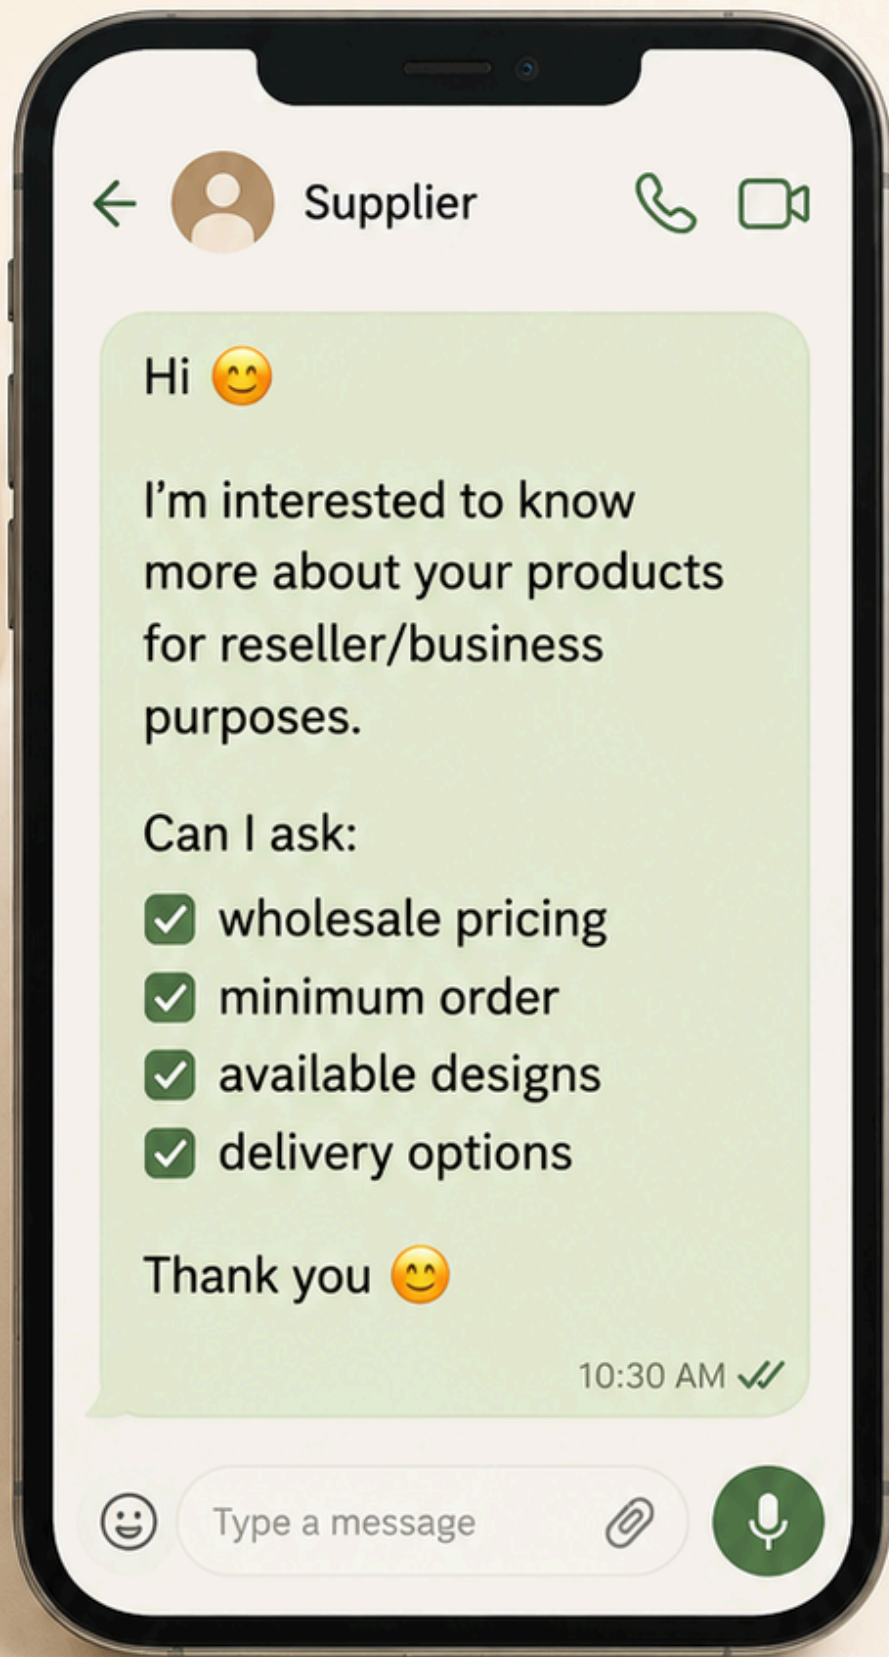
Supplier

Hi 😊

I'm interested to know more about your products for reseller/business purposes.

Can I ask:
✅ wholesale pricing
✅ minimum order
✅ available designs
✅ delivery options

Thank you 😊

10:30 AM

Type a message